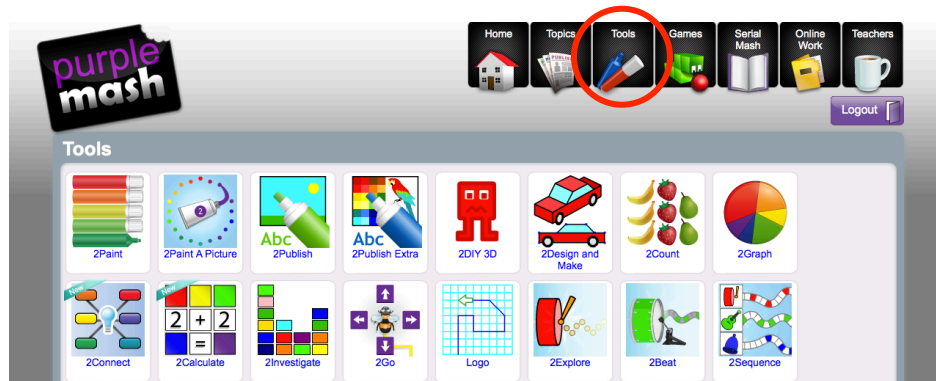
purple mash

Home
Topics
Tools
Games
Serial Mash
Online Work
Teachers

Logout

Tools

2Paint
2Paint A Picture
Abc
2Publish
Abc
2Publish Extra
2DIY 3D
2Design and Make
2Count
2Graph

New
2Connect
New
2 + 2 =
2Calculate
2Investigate
2Go
Logo
2Explore
2Beat
2Sequence